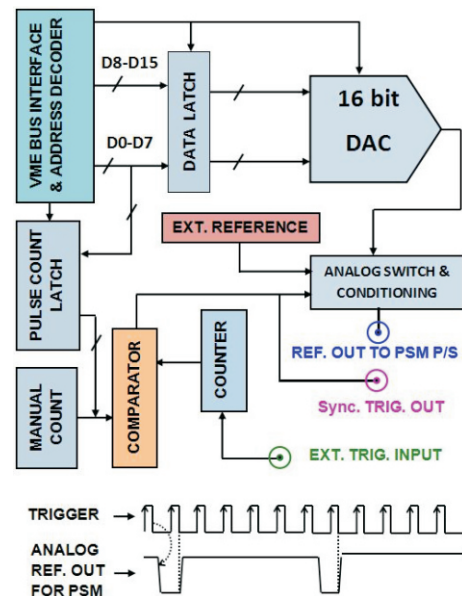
VME BUS INTERFACE & ADDRESS DECODER

D8-D15

D0-D7

DATA LATCH

16 bit DAC

PULSE COUNT LATCH

EXT. REFERENCE

ANALOG SWITCH & CONDITIONING

REF. OUT TO PSM P/S

COMPARATOR

COUNTER

Sync. TRIG. OUT

MANUAL COUNT

EXT. TRIG. INPUT

TRIGGER

ANALOG REF. OUT FOR PSM